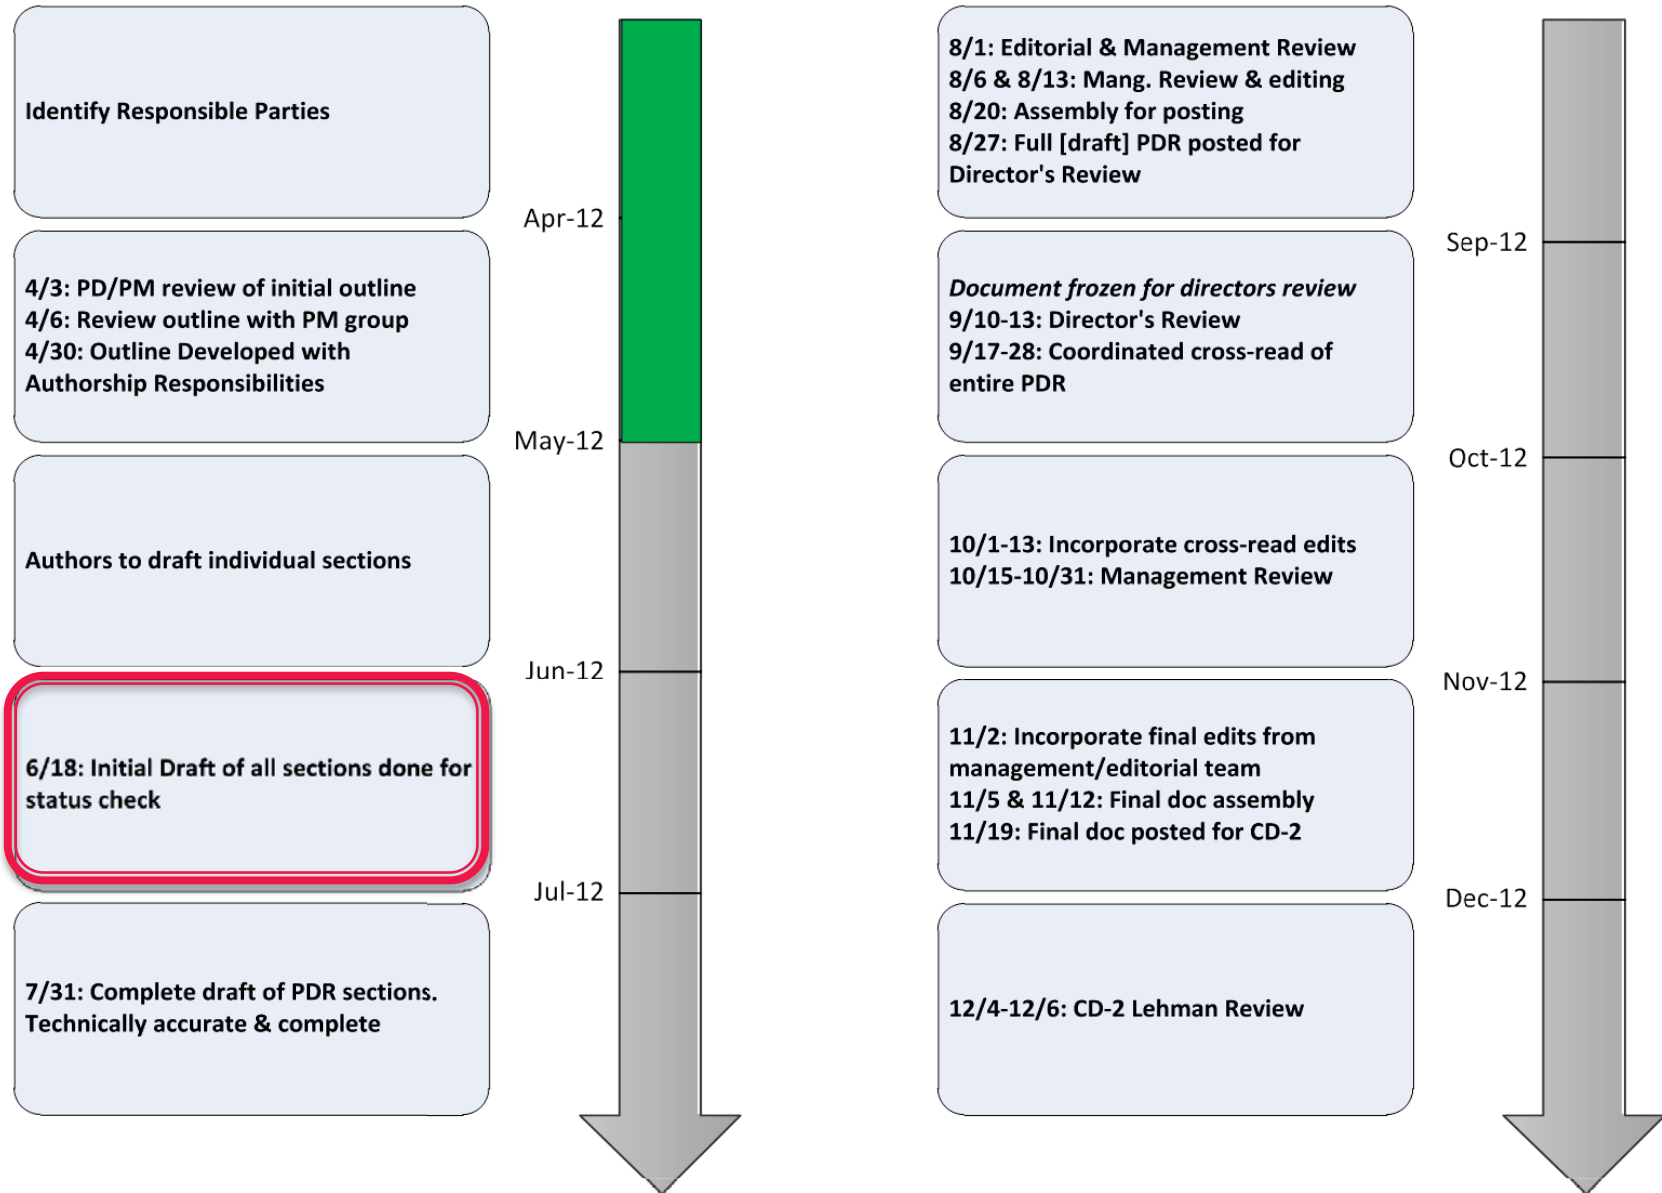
Identify Responsible Parties

4/3: PD/PM review of initial outline
4/6: Review outline with PM group
4/30: Outline Developed with Authorship Responsibilities

Authors to draft individual sections

6/18: Initial Draft of all sections done for status check

7/31: Complete draft of PDR sections. Technically accurate & complete

Apr-12

May-12

Jun-12

Jul-12

8/1: Editorial & Management Review
8/6 & 8/13: Mang. Review & editing
8/20: Assembly for posting
8/27: Full [draft] PDR posted for Director's Review

*Document frozen for directors review*
9/10-13: Director's Review
9/17-28: Coordinated cross-read of entire PDR

10/1-13: Incorporate cross-read edits
10/15-10/31: Management Review

11/2: Incorporate final edits from management/editorial team
11/5 & 11/12: Final doc assembly
11/19: Final doc posted for CD-2

12/4-12/6: CD-2 Lehman Review

Sep-12

Oct-12

Nov-12

Dec-12